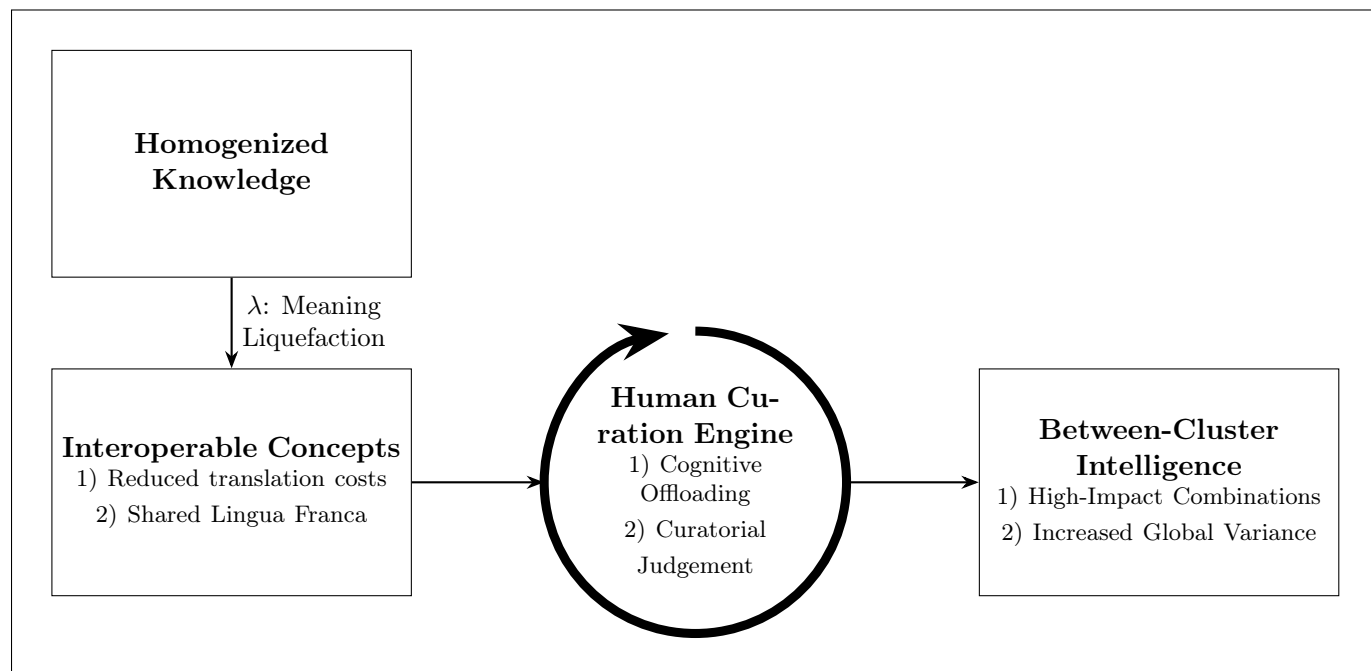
Homogenized Knowledge

$\lambda$: Meaning Liquefaction

Interoperable Concepts
1) Reduced translation costs
2) Shared Lingua Franca

Human Curation Engine
1) Cognitive Offloading
2) Curatorial Judgement

Between-Cluster Intelligence
1) High-Impact Combinations
2) Increased Global Variance